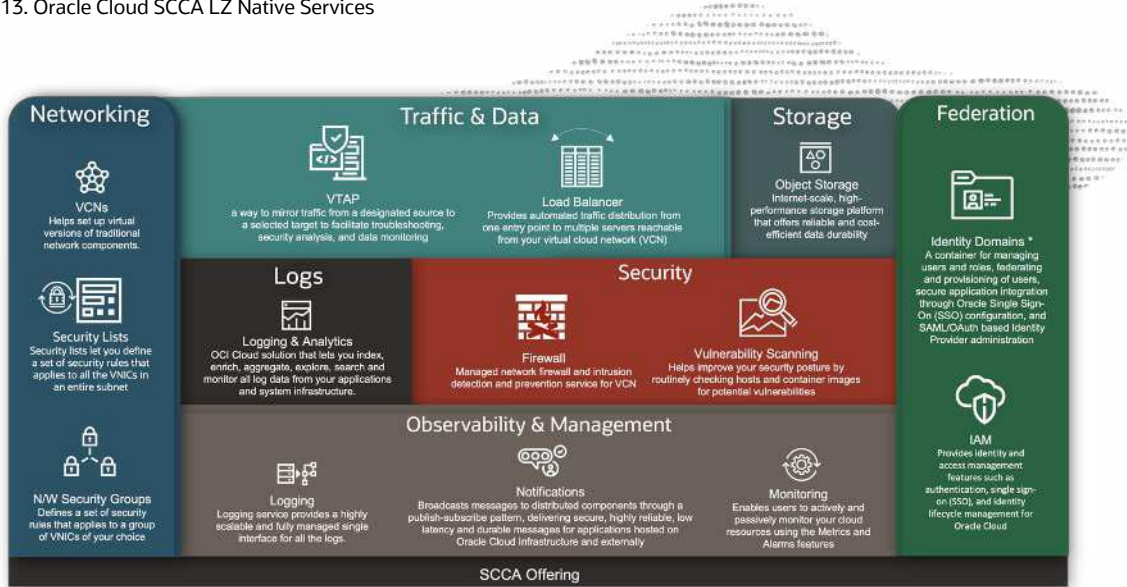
13. Oracle Cloud SCCA LZ Native Services

Networking

VCNs
Helps set up virtual versions of traditional network components.

Security Lists
Security lists let you define a set of security rules that applies to all the VNICs in an entire subnet

N/W Security Groups
Defines a set of security rules that applies to a group of VNICs of your choice

Traffic & Data

VTAP
a way to mirror traffic from a designated source to a selected target to facilitate troubleshooting, security analysis, and data monitoring

Load Balancer
Provides automated traffic distribution from one entry point to multiple servers reachable from your virtual cloud network (VCN)

Storage

Object Storage
Internet-scale, high-performance storage platform that offers reliable and cost-efficient data durability

Federation

Identity Domains *
A container for managing users and roles, federating and provisioning of users, secure application integration through Oracle Single Sign-On (SSO) configuration, and SAML/OAuth based Identity Provider administration

IAM
Provides identity and access management features such as authentication, single sign-on (SSO), and identity lifecycle management for Oracle Cloud

Logs

Logging & Analytics
OCI Cloud solution that lets you index, enrich, aggregate, explore, search and monitor all log data from your applications and system infrastructure.

Security

Firewall
Managed network firewall and intrusion detection and prevention service for VCN

Vulnerability Scanning
Helps improve your security posture by routinely checking hosts and container images for potential vulnerabilities

Observability & Management

Logging
Logging service provides a highly scalable and fully managed single interface for all the logs.

Notifications
Broadcasts messages to distributed components through a publish-subscribe pattern, delivering secure, highly reliable, low latency and durable messages for applications hosted on Oracle Cloud Infrastructure and externally

Monitoring
Enables users to actively and passively monitor your cloud resources using the Metrics and Alarms features

SCCA Offering